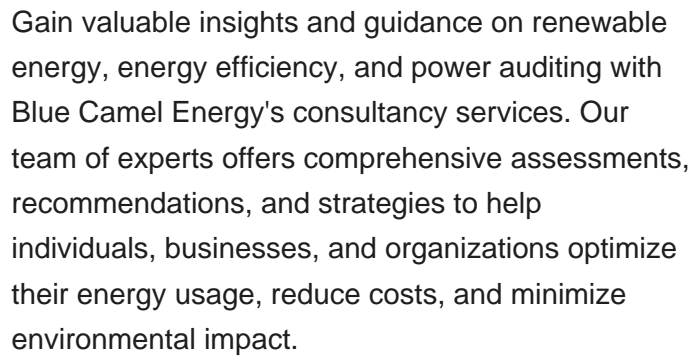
Gain valuable insights and guidance on renewable energy, energy efficiency, and power auditing with Blue Camel Energy's consultancy services. Our team of experts offers comprehensive assessments, recommendations, and strategies to help individuals, businesses, and organizations optimize their energy usage, reduce costs, and minimize environmental impact.